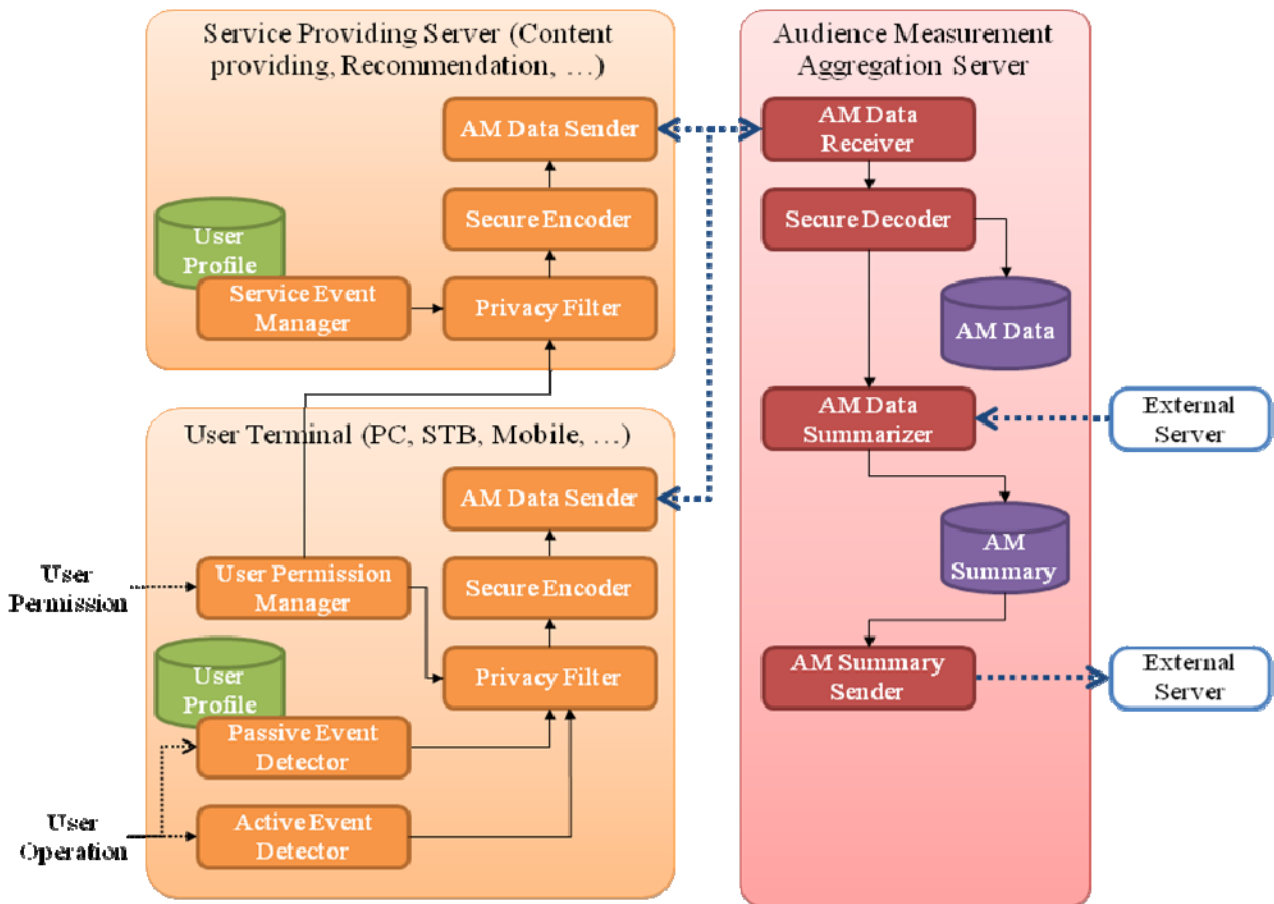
Service Providing Server (Content providing, Recommendation, …)

AM Data Sender

Secure Encoder

User Profile

Service Event Manager

Privacy Filter

User Terminal (PC, STB, Mobile, …)

AM Data Sender

User Permission

User Permission Manager

Secure Encoder

User Profile

Privacy Filter

Passive Event Detector

User Operation

Active Event Detector

Audience Measurement Aggregation Server

AM Data Receiver

Secure Decoder

AM Data

AM Data Summarizer

External Server

AM Summary

AM Summary Sender

External Server